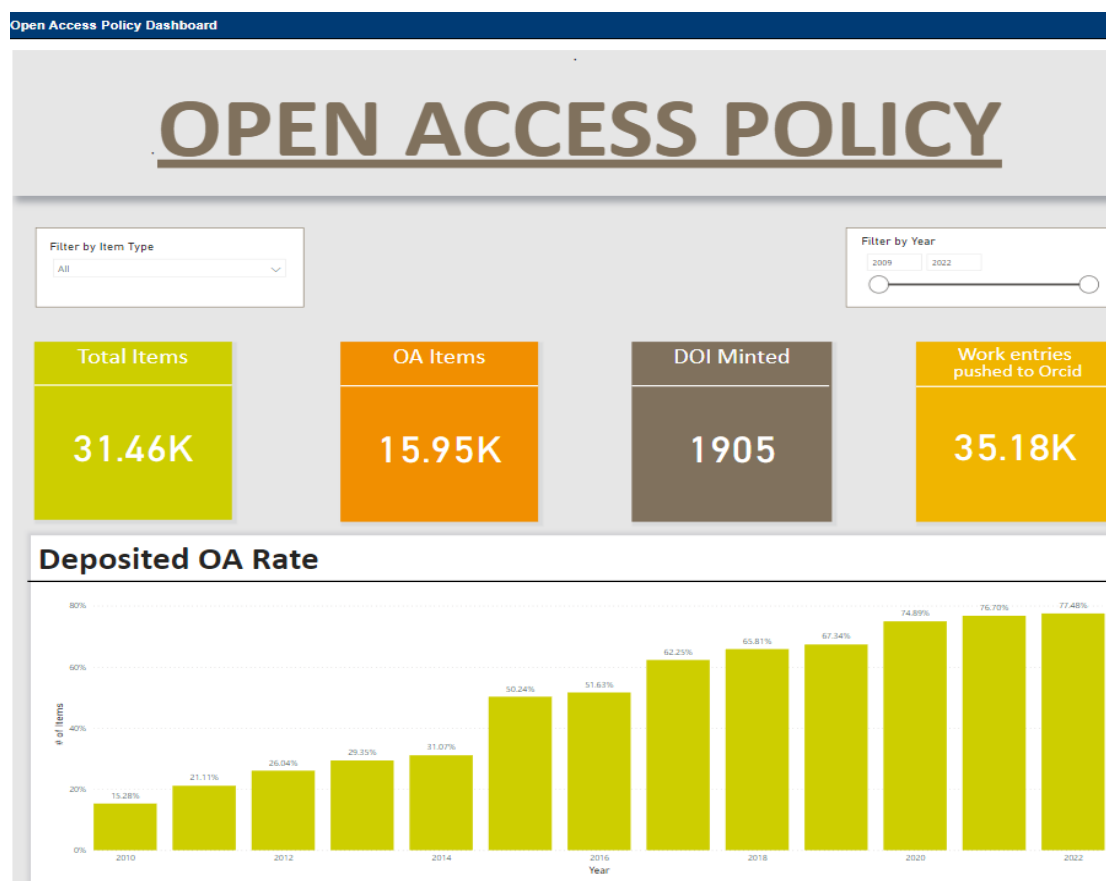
Open Access Policy Dashboard

OPEN ACCESS POLICY

Filter by Item Type
All

Filter by Year
2009
2022

Total Items
31.46K

OA Items
15.95K

DOI Minted
1905

Work entries pushed to Orcid
35.18K

Deposited OA Rate

80%
60%
40%
20%
0%
# of Items

15.28%
21.11%
26.04%
29.35%
31.07%
50.24%
51.63%
62.25%
65.81%
67.34%
74.89%
76.70%
77.48%

2010
2012
2014
2016
2018
2020
2022
Year